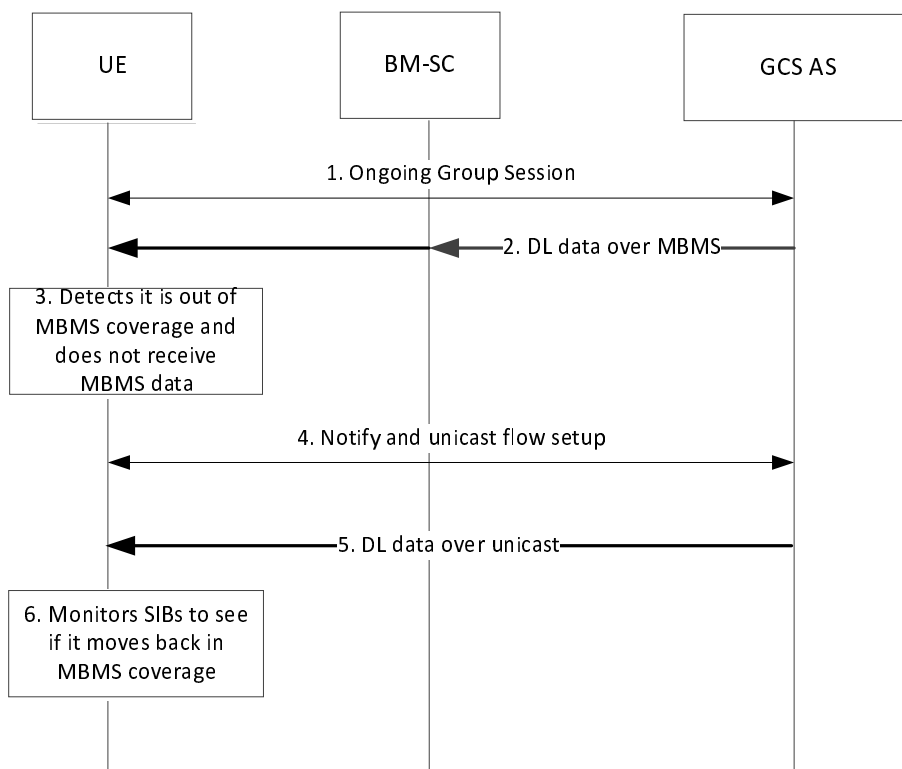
UE

BM-SC

GCS AS

1. Ongoing Group Session

2. DL data over MBMS

3. Detects it is out of MBMS coverage and does not receive MBMS data

4. Notify and unicast flow setup

5. DL data over unicast

6. Monitors SIBs to see if it moves back in MBMS coverage